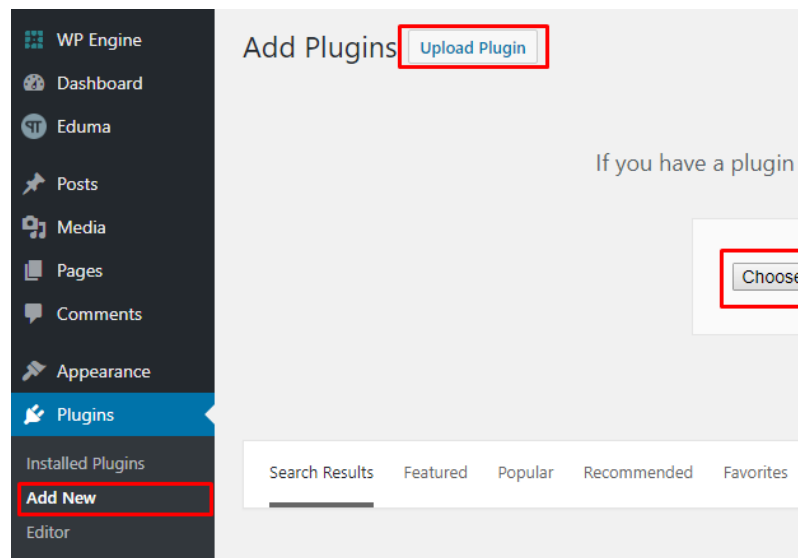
WP Engine
Dashboard
Eduma
Posts
Media
Pages
Comments
Appearance
Plugins
Installed Plugins
Add New
Editor

Add Plugins Upload Plugin

If you have a plugin

Choose

Search Results Featured Popular Recommended Favorites